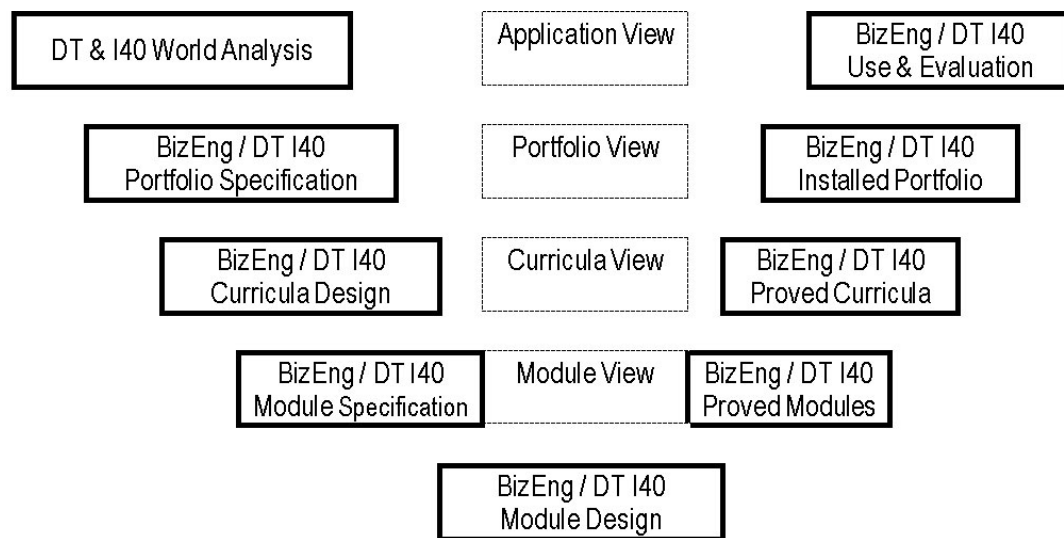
DT & I40 World Analysis

Application View

BizEng / DT I40
Use & Evaluation

BizEng / DT I40
Portfolio Specification

Portfolio View

BizEng / DT I40
Installed Portfolio

BizEng / DT I40
Curricula Design

Curricula View

BizEng / DT I40
Proved Curricula

BizEng / DT I40
Module Specification

Module View

BizEng / DT I40
Proved Modules

BizEng / DT I40
Module Design